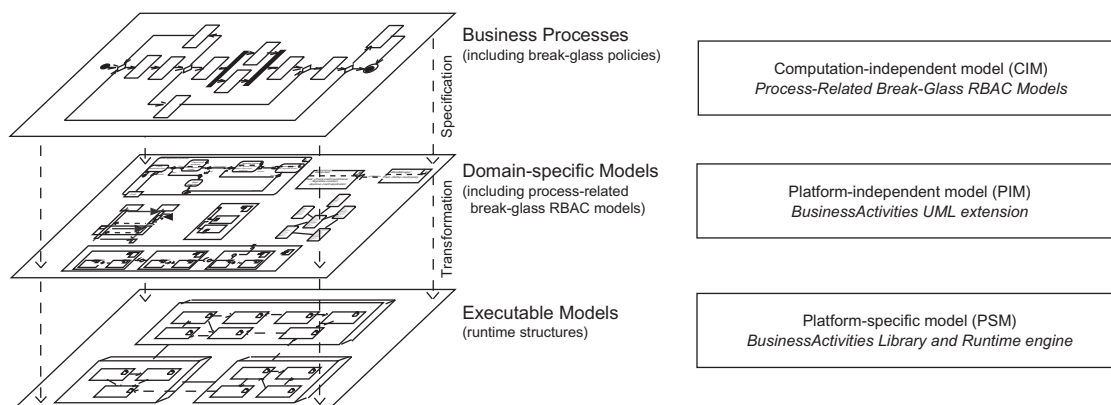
Business Processes
(including break-glass policies)

Specification

Computation-independent model (CIM)
*Process-Related Break-Glass RBAC Models*

Domain-specific Models
(including process-related break-glass RBAC models)

Transformation

Platform-independent model (PIM)
*BusinessActivities UML extension*

Executable Models
(runtime structures)

Platform-specific model (PSM)
*BusinessActivities Library and Runtime engine*